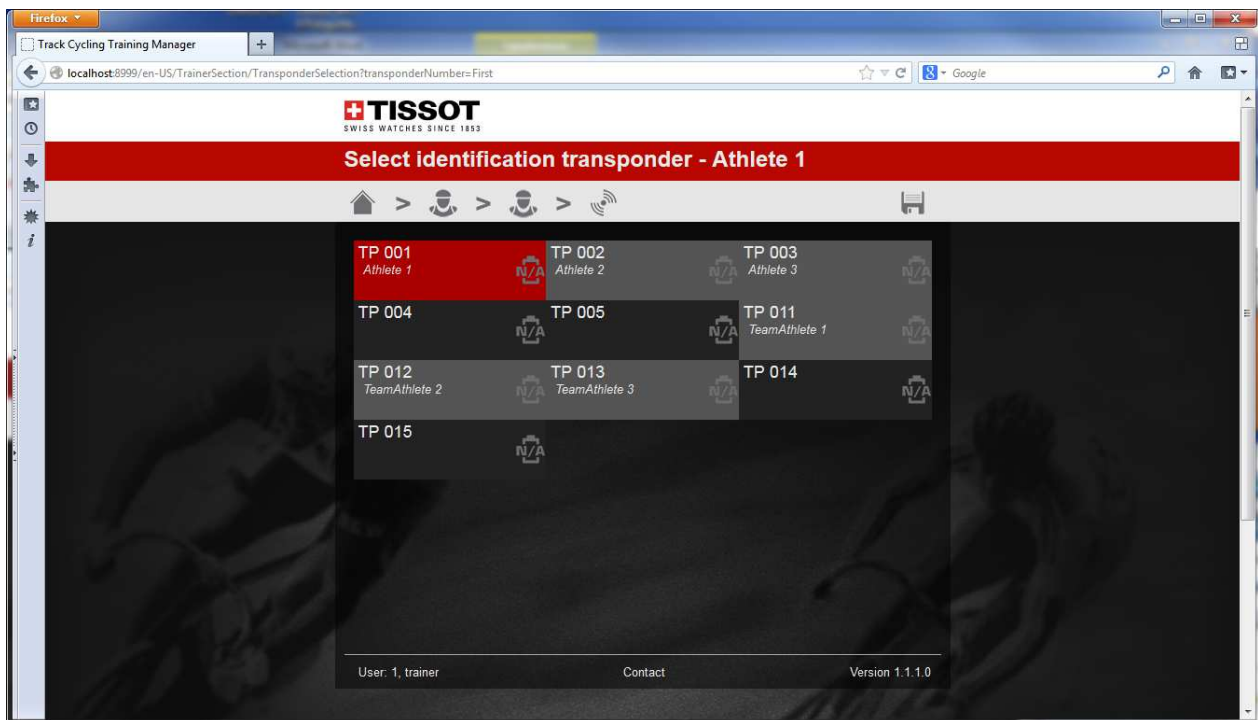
Firefox

Track Cycling Training Manager

localhost:8999/en-US/TrainerSection/TransponderSelection?transponderNumber=First

Google

TISSOT
SWISS WATCHES SINCE 1853

Select identification transponder - Athlete 1

>
>
>

TP 001
Athlete 1
N/A

TP 002
Athlete 2
N/A

TP 003
Athlete 3
N/A

TP 004
N/A

TP 005
N/A

TP 011
TeamAthlete 1
N/A

TP 012
TeamAthlete 2
N/A

TP 013
TeamAthlete 3
N/A

TP 014
N/A

TP 015
N/A

User: 1, trainer

Contact

Version 1.1.1.0